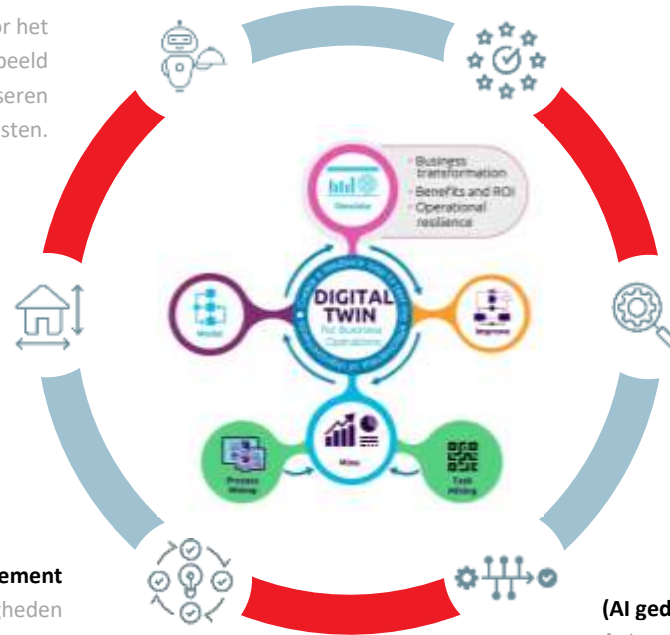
or het
beeld
seren
sten.

Simulate

Business transformation
Benefits and ROI
Operational resilience

DIGITAL TWIN
for Business Operations

Model

Improve

Mine

Process Mining

Task Mining

ement
cheden

(AI ged